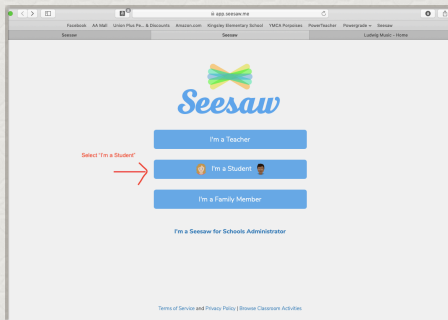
app.seesaw.me

Facebook AA Mail Union Plus Pe...& Discounts Amazon.com Kingsley Elementary School YMCA Purposes PowerTeacher Powergrade Seesaw

Seesaw Seesaw Ludwig Music - Home

Seesaw

I'm a Teacher

Select "I'm a Student"

I'm a Student

I'm a Family Member

I'm a Seesaw for Schools Administrator

Terms of Service and Privacy Policy | Browse Classroom Activities